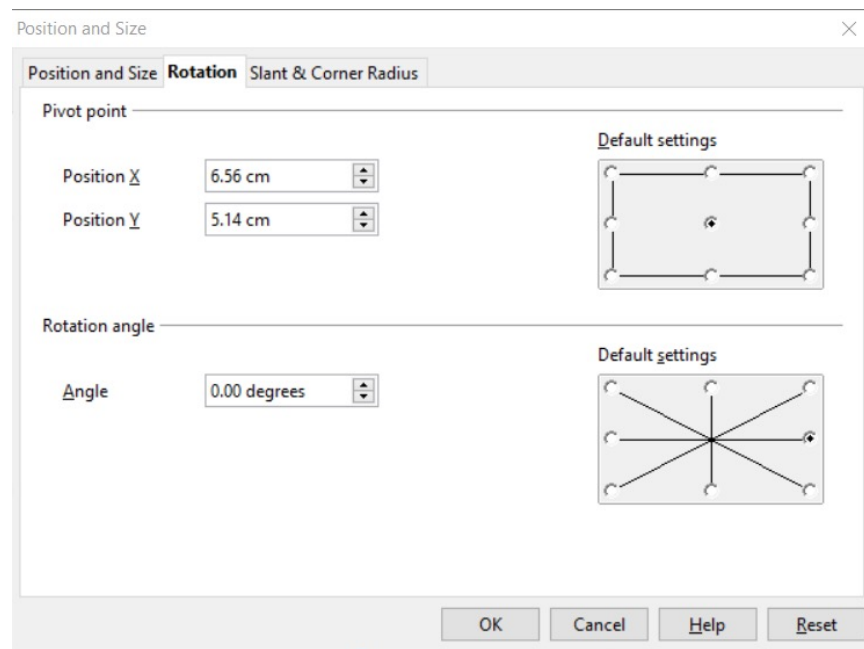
Position and Size

Position and Size Rotation Slant & Corner Radius

Pivot point

Position X 6.56 cm

Position Y 5.14 cm

Default settings

Rotation angle

Angle 0.00 degrees

Default settings

OK Cancel Help Reset